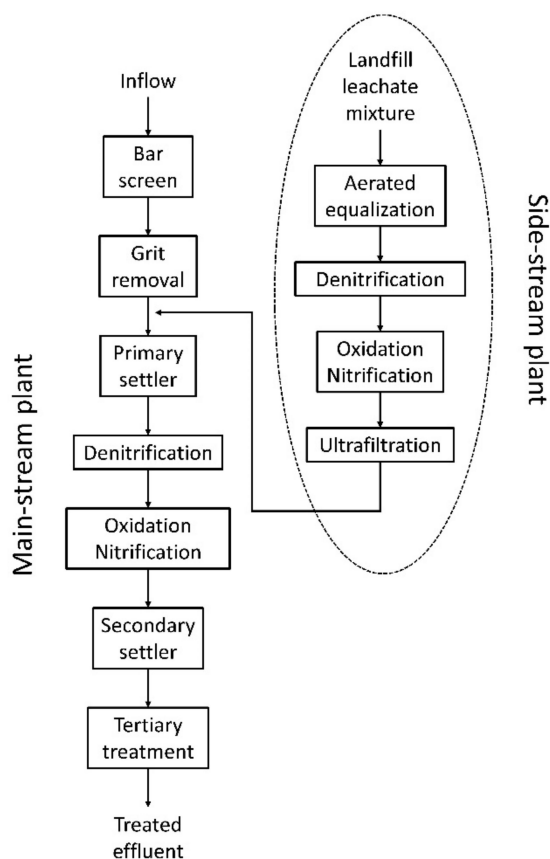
Inflow

Bar screen

Grit removal

Primary settler

Denitrification

Oxidation Nitrification

Secondary settler

Tertiary treatment

Treated effluent

Main-stream plant

Landfill leachate mixture

Aerated equalization

Denitrification

Oxidation Nitrification

Ultrafiltration

Side-stream plant